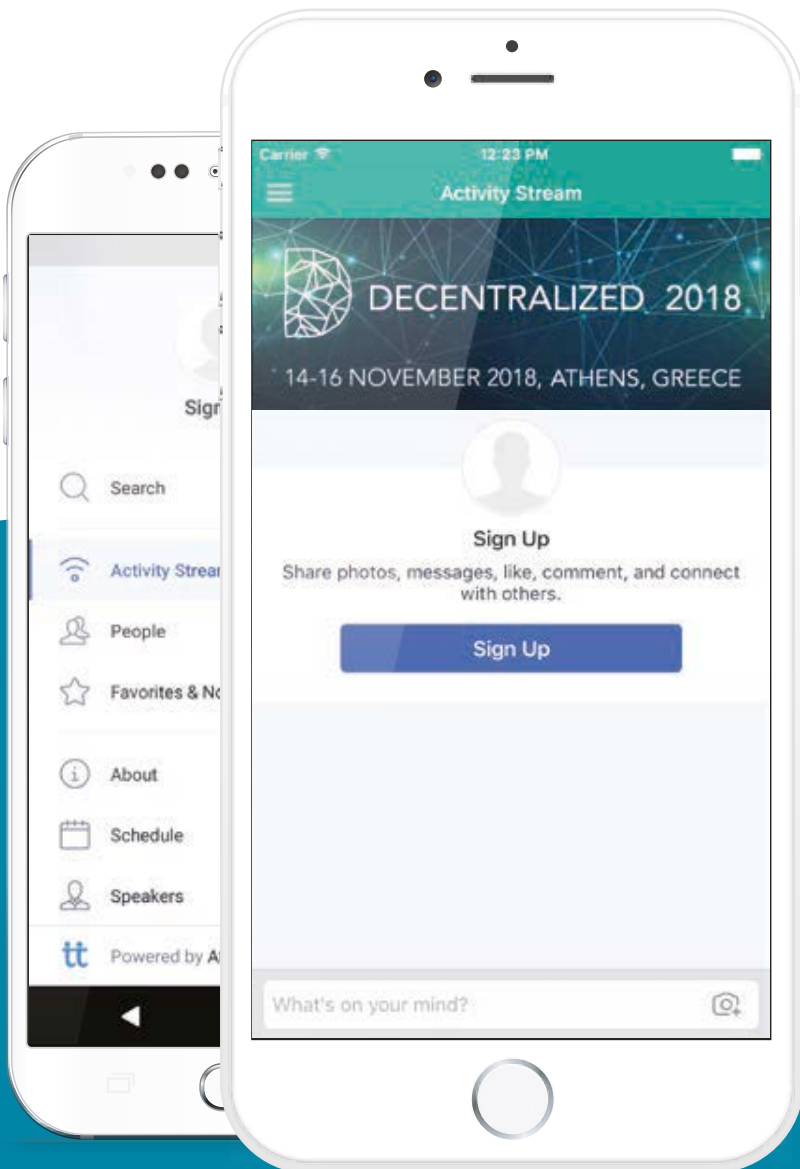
Sign

Search

Activity Strea

People

Favorites & N

About

Schedule

Speakers

tt Powered by A

Carrier

12:23 PM

Activity Stream

DECENTRALIZED 2018

14-16 NOVEMBER 2018, ATHENS, GREECE

Sign Up

Share photos, messages, like, comment, and connect with others.

Sign Up

What's on your mind?